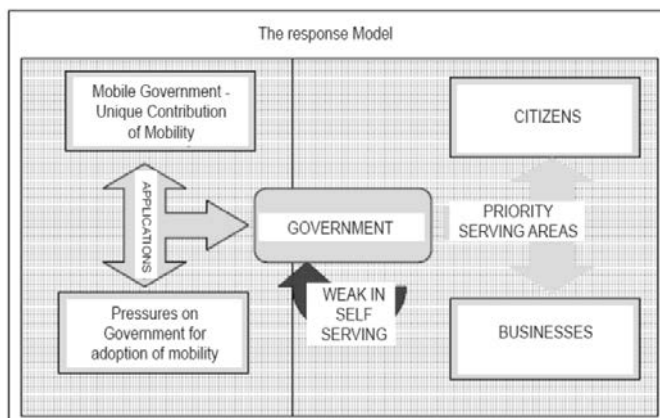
The response Model

Mobile Government - Unique Contribution of Mobility

APPLICATIONS

Pressures on Government for adoption of mobility

GOVERNMENT

WEAK IN SELF SERVING

CITIZENS

PRIORITY SERVING AREAS

BUSINESSES